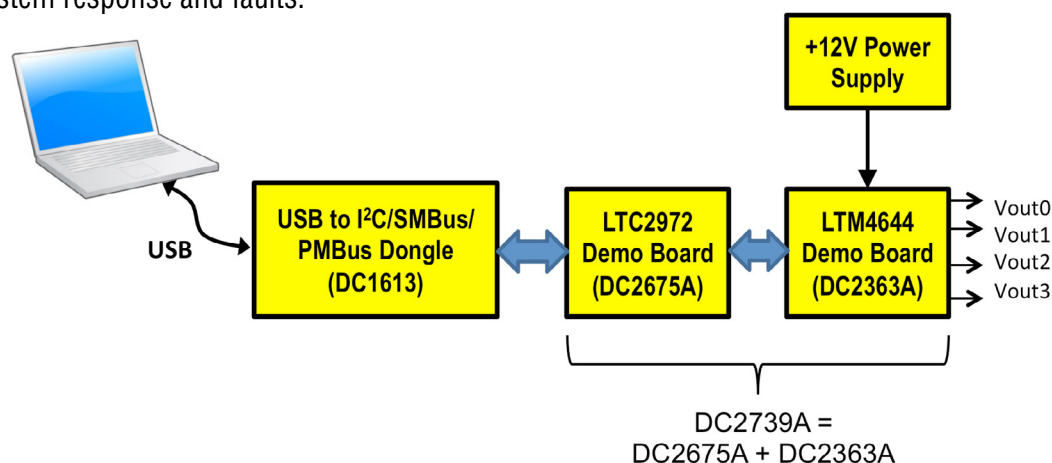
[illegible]stem response and faults.

+12V Power Supply

USB

USB to I$^2$C/SMBus/ PMBus Dongle (DC1613)

LTC2972 Demo Board (DC2675A)

LTM4644 Demo Board (DC2363A)

Vout0
Vout1
Vout2
Vout3

DC2739A =
DC2675A + DC2363A